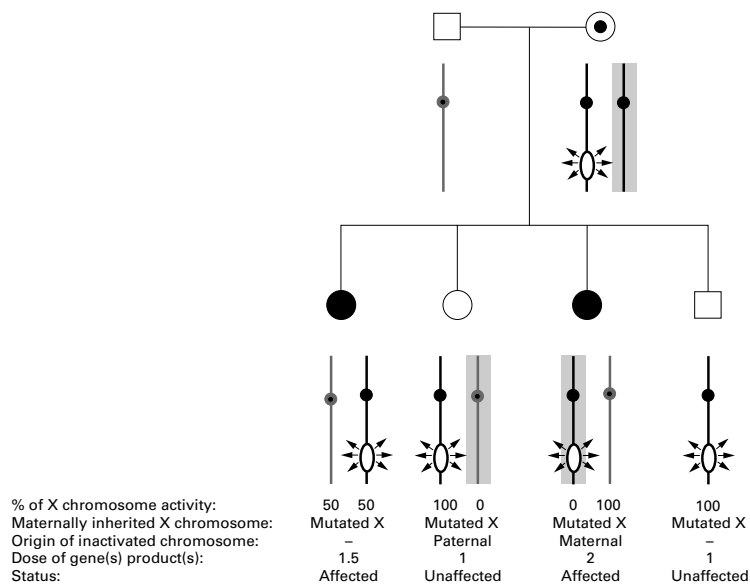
| | | | | |
|---|---|---|---|---|
| % of X chromosome activity: | 50 50 | 100 0 | 0 100 | 100 |
| Maternally inherited X chromosome: | Mutated X | Mutated X | Mutated X | Mutated X |
| Origin of inactivated chromosome: | – | Paternal | Maternal | – |
| Dose of gene(s) product(s): | 1.5 | 1 | 2 | 1 |
| Status: | Affected | Unaffected | Affected | Unaffected |